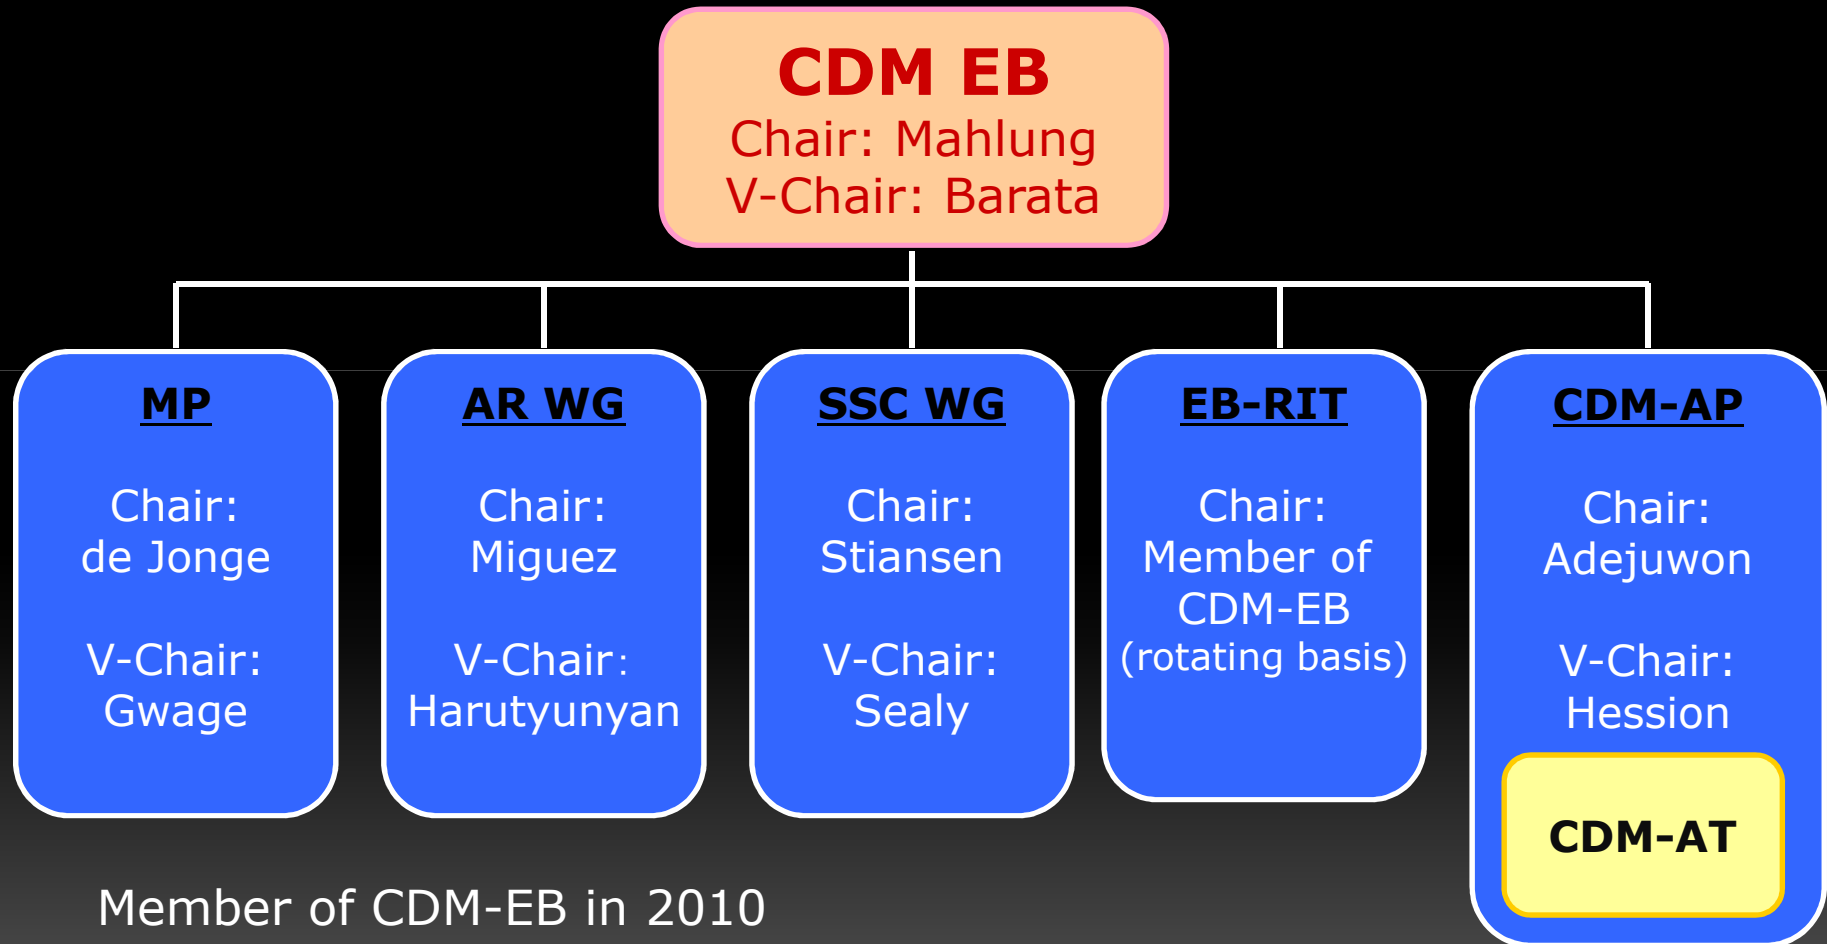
CDM EB
Chair: Mahlung
V-Chair: Barata

MP

Chair:
de Jonge

V-Chair:
Gwage

AR WG

Chair:
Miguez

V-Chair:
Harutyunyan

SSC WG

Chair:
Stiansen

V-Chair:
Sealy

EB-RIT

Chair:
Member of CDM-EB
(rotating basis)

CDM-AP

Chair:
Adejuwon

V-Chair:
Hession

CDM-AT

Member of CDM-EB in 2010